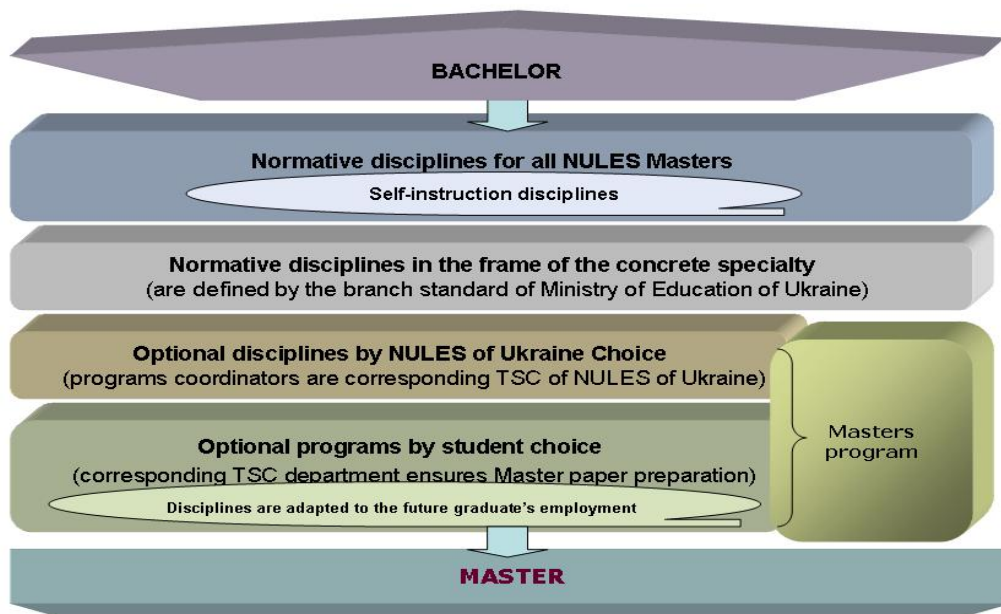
BACHELOR

Normative disciplines for all NULES Masters

Self-instruction disciplines

Normative disciplines in the frame of the concrete specialty
(are defined by the branch standard of Ministry of Education of Ukraine)

Optional disciplines by NULES of Ukraine Choice
(programs coordinators are corresponding TSC of NULES of Ukraine)

Optional programs by student choice
(corresponding TSC department ensures Master paper preparation)

Disciplines are adapted to the future graduate's employment

Masters program

MASTER